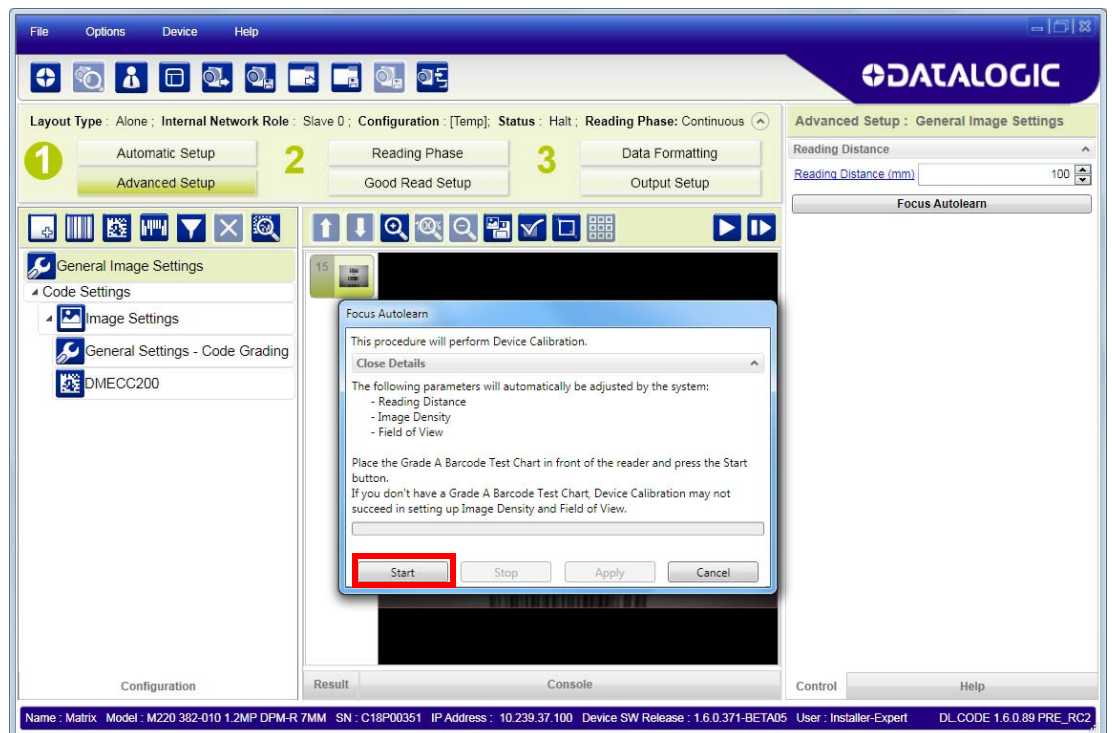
File Options Device Help

DATALOGIC

Layout Type : Alone ; Internal Network Role : Slave 0 ; Configuration : [Temp]; Status : Halt ; Reading Phase: Continuous

1 Automatic Setup
Advanced Setup

2 Reading Phase
Good Read Setup

3 Data Formatting
Output Setup

Advanced Setup : General Image Settings

Reading Distance
Reading Distance (mm) 100
Focus Autolearn

General Image Settings
Code Settings
Image Settings
General Settings - Code Grading
DMECC200

15

Focus Autolearn

This procedure will perform Device Calibration.

Close Details

The following parameters will automatically be adjusted by the system:
- Reading Distance
- Image Density
- Field of View

Place the Grade A Barcode Test Chart in front of the reader and press the Start button.
If you don't have a Grade A Barcode Test Chart, Device Calibration may not succeed in setting up Image Density and Field of View.

Start Stop Apply Cancel

Configuration

Result Console

Control Help

Name : Matrix Model : M220 382-010 1.2MP DPM-R 7MM SN : C18P00351 IP Address : 10.239.37.100 Device SW Release : 1.6.0.371-BETA05 User : Installer-Expert DL.CODE 1.6.0.89 PRE_RC2